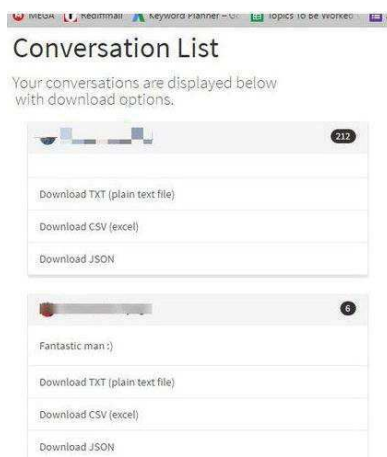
MEGA Rediffmail Keyword Planner – G Topics To Be Worked

Conversation List

Your conversations are displayed below with download options.

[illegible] 212

Download TXT (plain text file)

Download CSV (excel)

Download JSON

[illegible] 6

Fantastic man :)

Download TXT (plain text file)

Download CSV (excel)

Download JSON